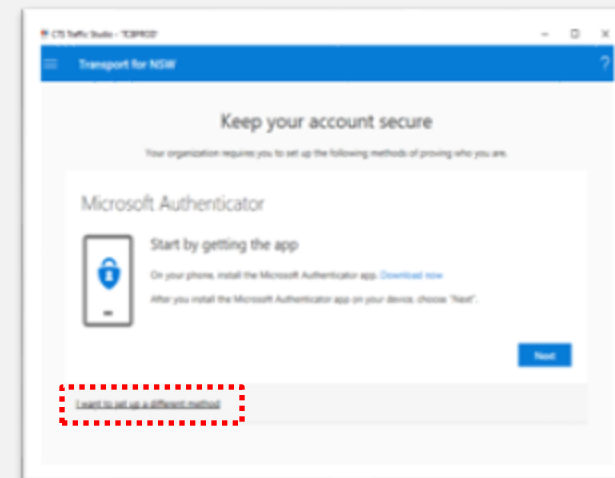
CTS Traffic Studio - "TCBPROD"

Transport for NSW

?

Keep your account secure

Your organization requires you to set up the following methods of proving who you are.

Microsoft Authenticator

Start by getting the app

On your phone, install the Microsoft Authenticator app. Download now

After you install the Microsoft Authenticator app on your device, choose "Next".

Next

I want to set up a different method